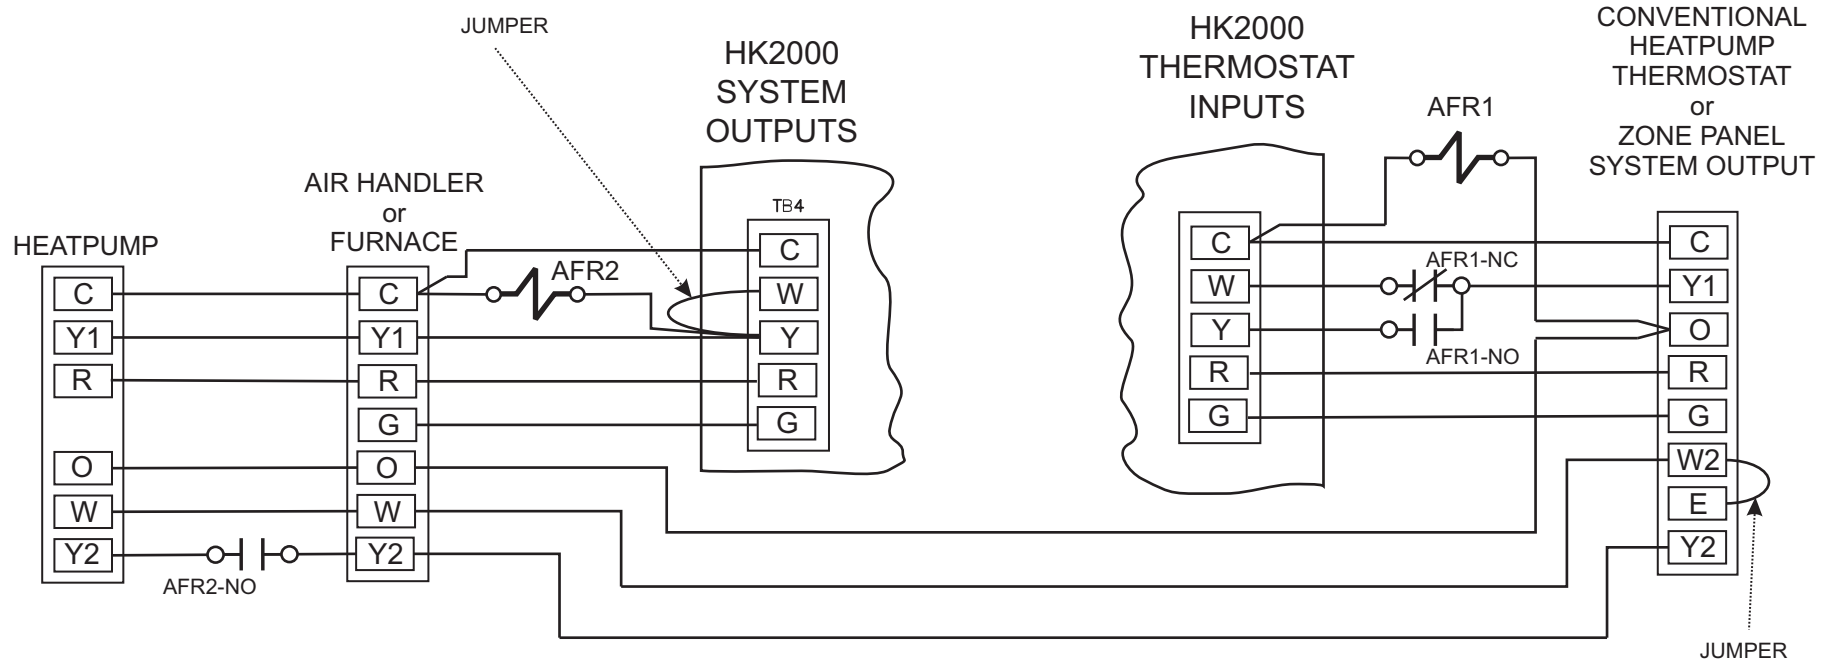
JUMPER

HK2000
SYSTEM
OUTPUTS

HK2000
THERMOSTAT
INPUTS

AFR1

CONVENTIONAL
HEATPUMP
THERMOSTAT
or
ZONE PANEL
SYSTEM OUTPUT

AIR HANDLER
or
FURNACE

HEATPUMP

TB4

C
Y1
R
O
W
Y2

C
Y1
R
G
O
W
Y2

AFR2

C
W
Y
R
G

C
W
Y
R
G

AFR1-NC

AFR1-NO

C
Y1
O
R
G
W2
E
Y2

AFR2-NO

JUMPER